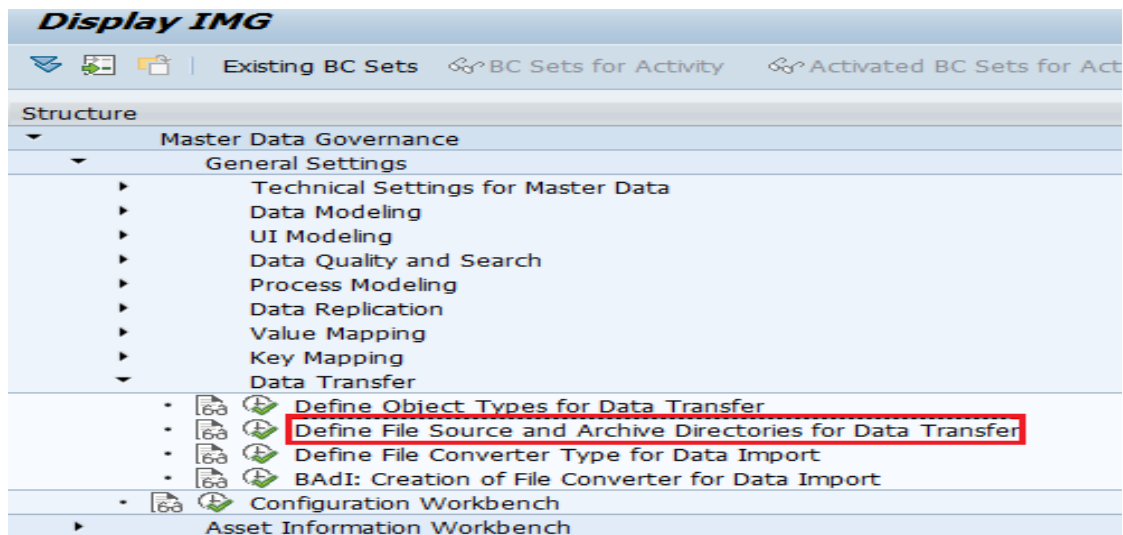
Display IMG

Existing BC Sets  BC Sets for Activity  Activated BC Sets for Act

Structure
Master Data Governance
General Settings
Technical Settings for Master Data
Data Modeling
UI Modeling
Data Quality and Search
Process Modeling
Data Replication
Value Mapping
Key Mapping
Data Transfer
Define Object Types for Data Transfer
Define File Source and Archive Directories for Data Transfer
Define File Converter Type for Data Import
BAdI: Creation of File Converter for Data Import
Configuration Workbench
Asset Information Workbench